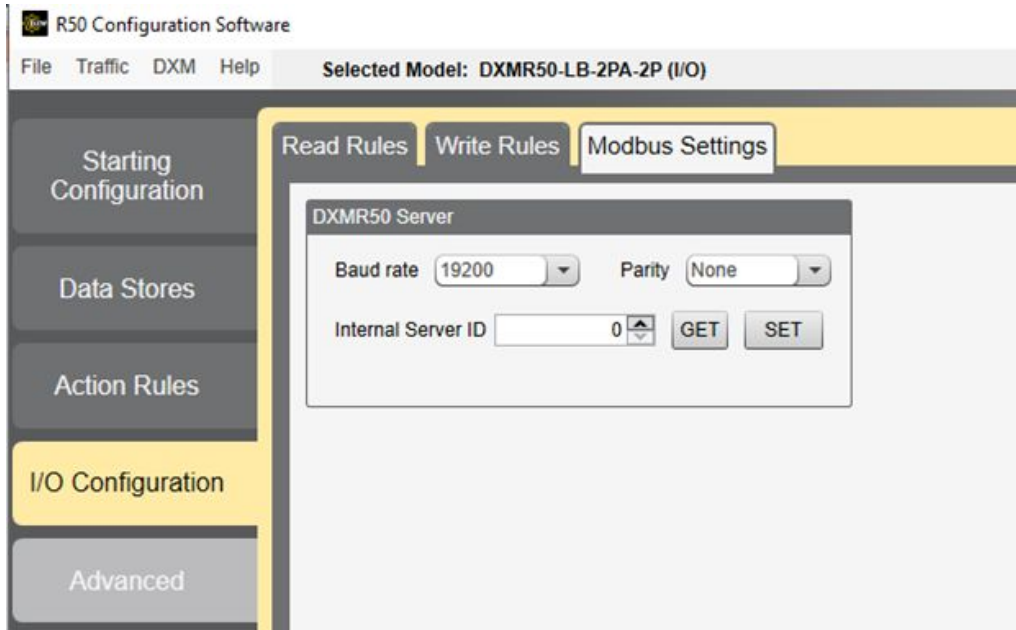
R50 Configuration Software

File Traffic DXM Help Selected Model: DXMR50-LB-2PA-2P (I/O)

Starting Configuration

Data Stores

Action Rules

I/O Configuration

Advanced

Read Rules Write Rules Modbus Settings

DXMR50 Server

Baud rate 19200 Parity None

Internal Server ID 0 GET SET